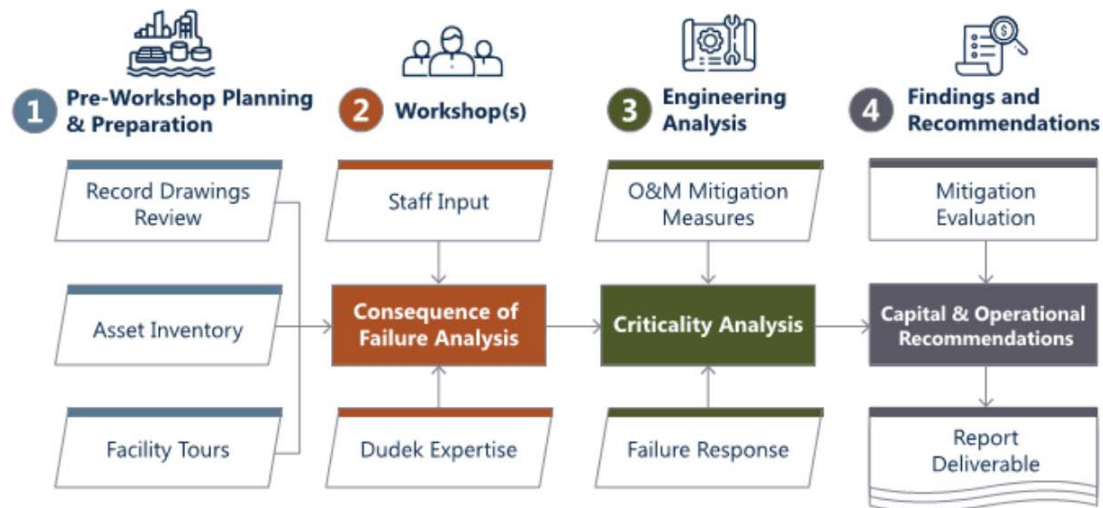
1 Pre-Workshop Planning & Preparation

2 Workshop(s)

3 Engineering Analysis

4 Findings and Recommendations

Record Drawings Review

Asset Inventory

Facility Tours

Staff Input

Consequence of Failure Analysis

Dudek Expertise

O&M Mitigation Measures

Criticality Analysis

Failure Response

Mitigation Evaluation

Capital & Operational Recommendations

Report Deliverable